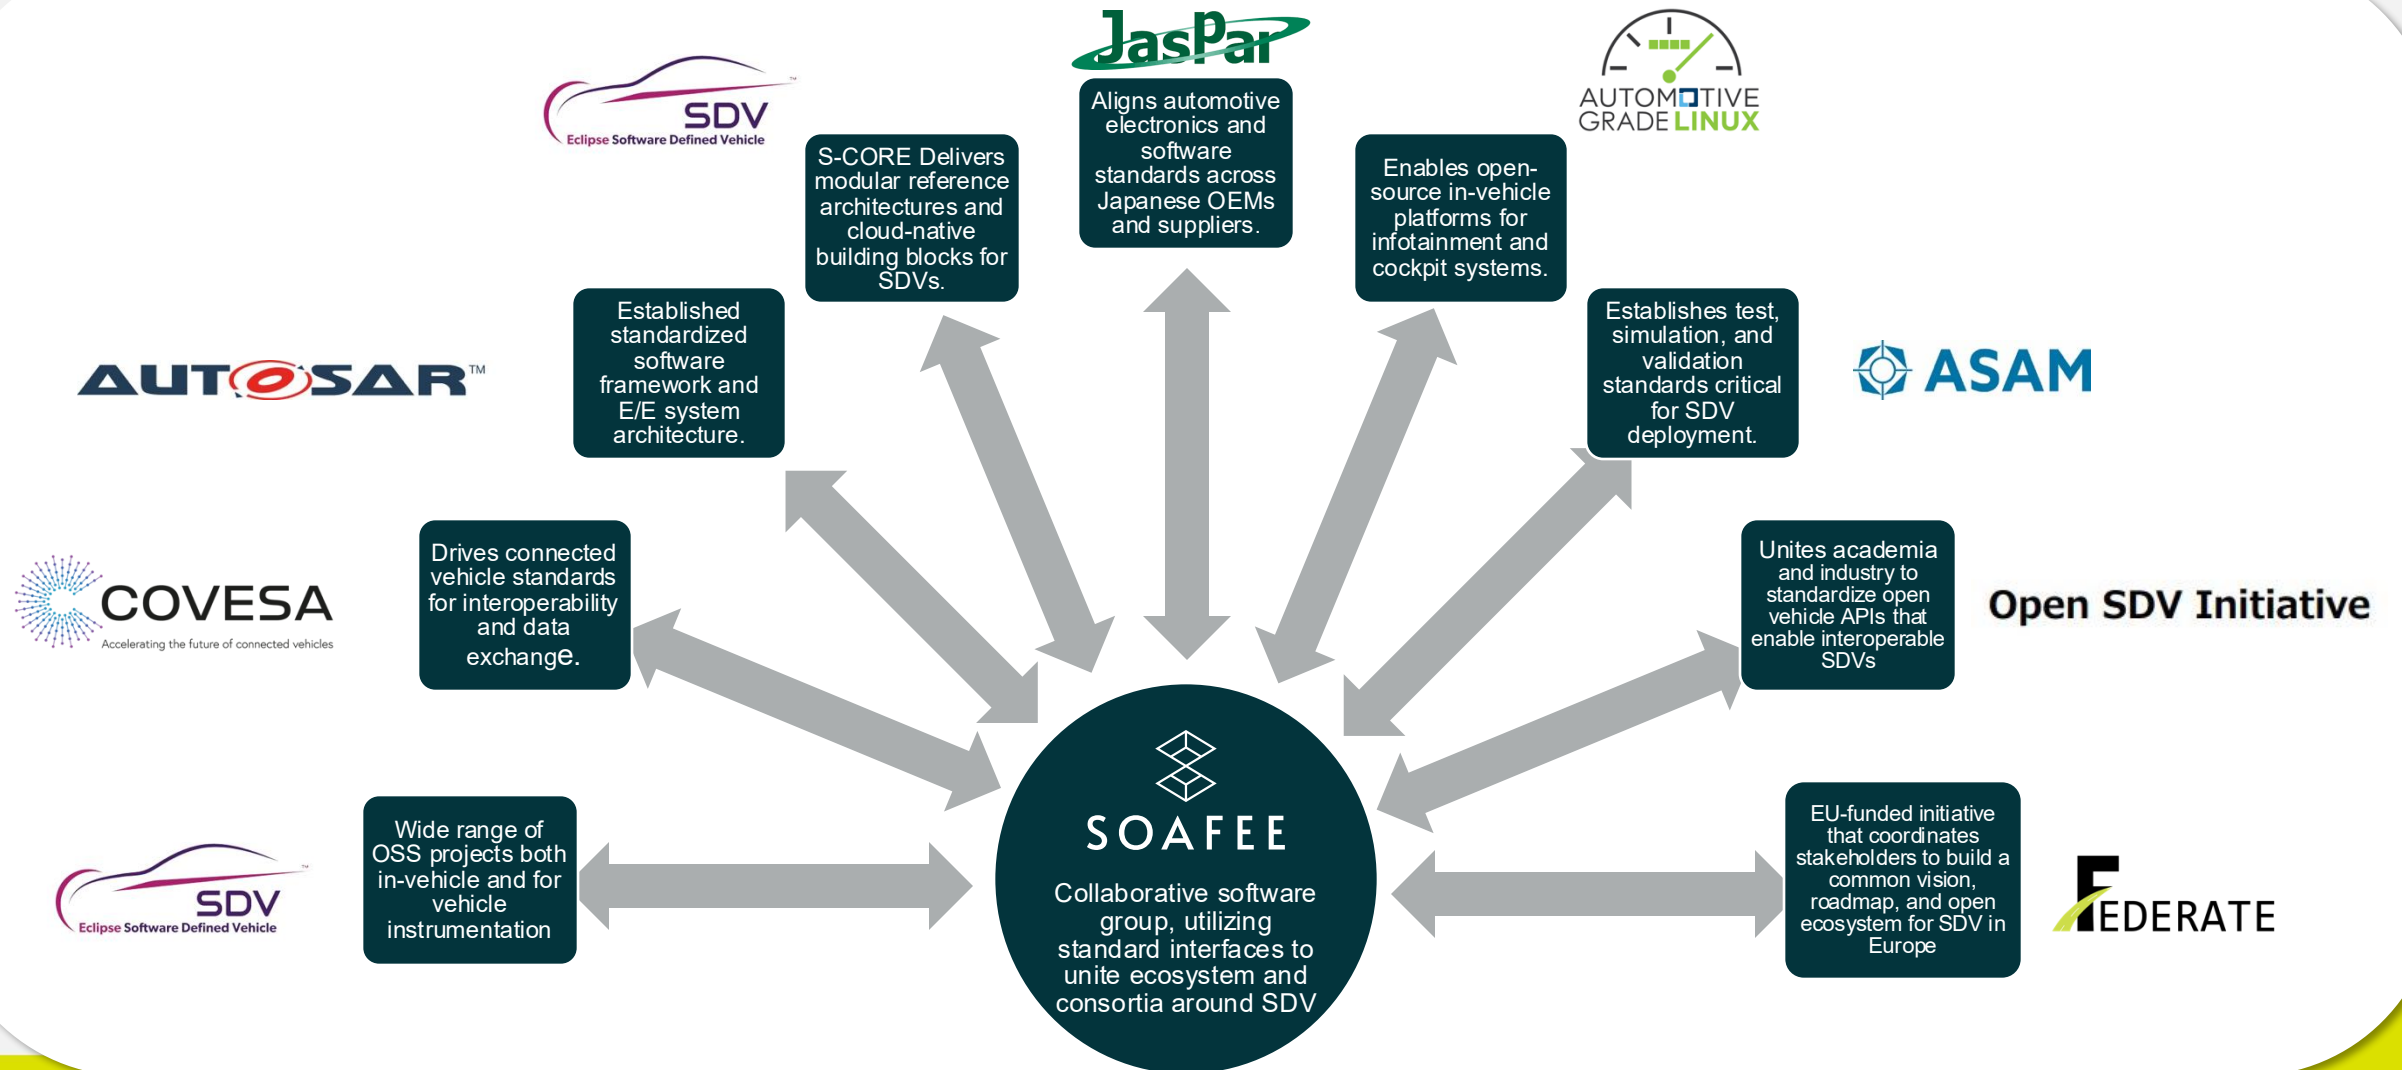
SDV
Eclipse Software Defined Vehicle

S-CORE Delivers modular reference architectures and cloud-native building blocks for SDVs.

JasPar

Aligns automotive electronics and software standards across Japanese OEMs and suppliers.

AUTOMOTIVE GRADE LINUX

Enables open-source in-vehicle platforms for infotainment and cockpit systems.

AUTOSAR™

Established standardized software framework and E/E system architecture.

Establishes test, simulation, and validation standards critical for SDV deployment.

ASAM

COVESA
Accelerating the future of connected vehicles

Drives connected vehicle standards for interoperability and data exchange.

Unites academia and industry to standardize open vehicle APIs that enable interoperable SDVs

Open SDV Initiative

SDV
Eclipse Software Defined Vehicle

Wide range of OSS projects both in-vehicle and for vehicle instrumentation

SOAFEE

Collaborative software group, utilizing standard interfaces to unite ecosystem and consortia around SDV

EU-funded initiative that coordinates stakeholders to build a common vision, roadmap, and open ecosystem for SDV in Europe

FEDERATE